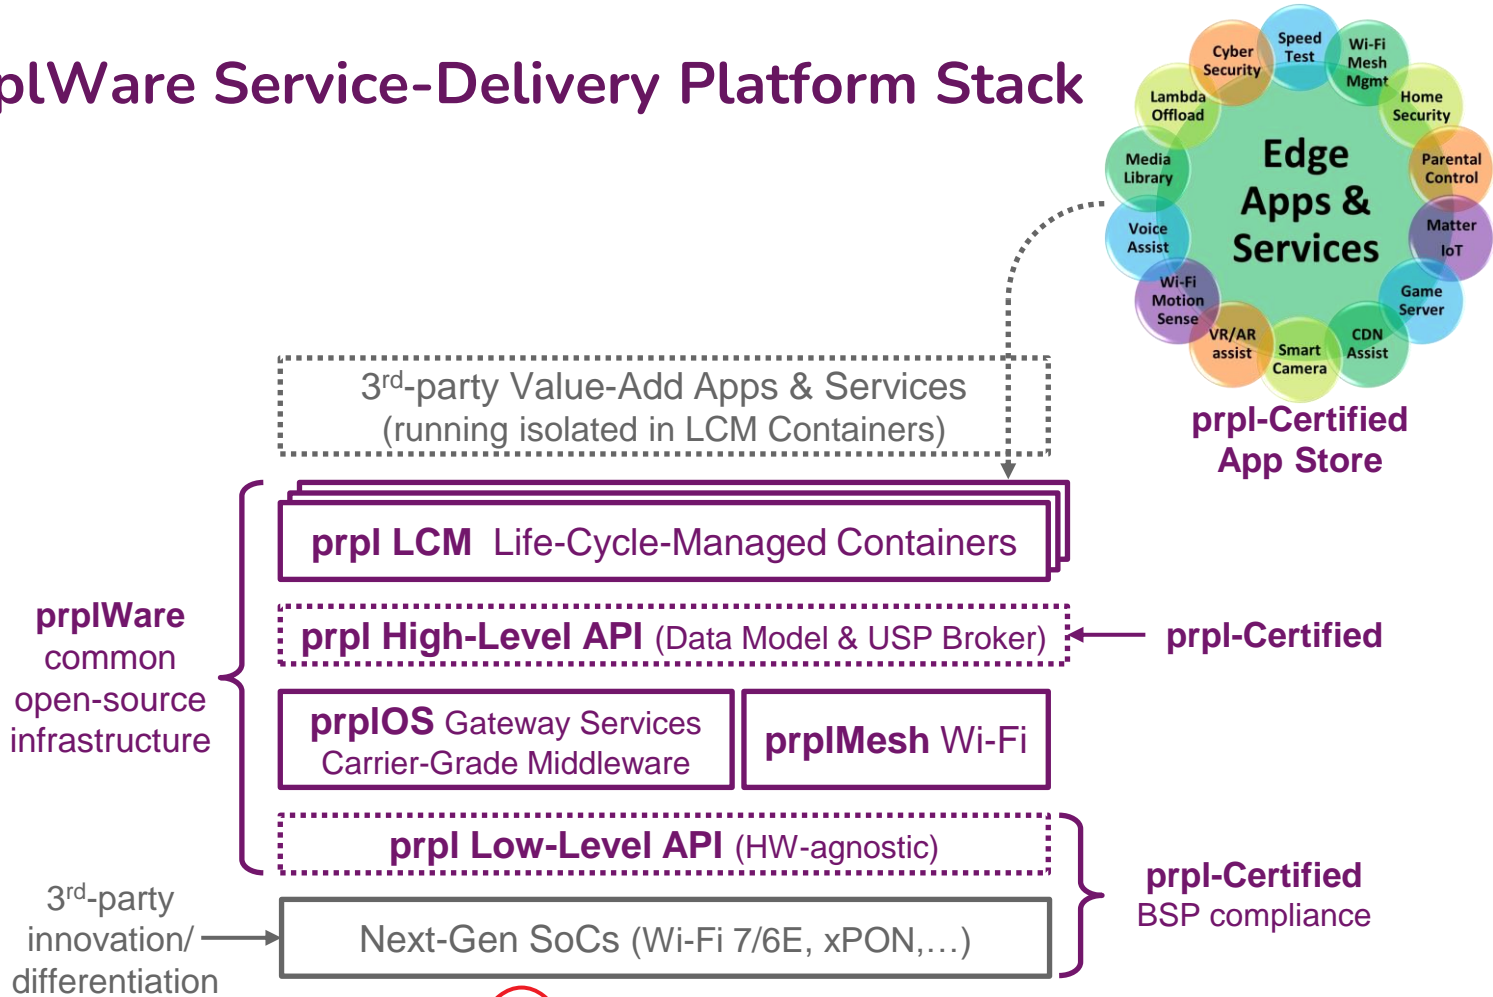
plWare Service-Delivery Platform Stack

Edge Apps & Services

Speed Test

Wi-Fi Mesh Mgmt

Home Security

Parental Control

Matter IoT

Game Server

CDN Assist

Smart Camera

VR/AR assist

Wi-Fi Motion Sense

Voice Assist

Media Library

Lambda Offload

Cyber Security

prpl-Certified App Store

3$^{rd}$-party Value-Add Apps & Services (running isolated in LCM Containers)

prpl LCM Life-Cycle-Managed Containers

prpl High-Level API (Data Model & USP Broker)

prpl-Certified

prplWare common open-source infrastructure

prplOS Gateway Services Carrier-Grade Middleware

prplMesh Wi-Fi

prpl Low-Level API (HW-agnostic)

prpl-Certified BSP compliance

3$^{rd}$-party innovation/ differentiation

Next-Gen SoCs (Wi-Fi 7/6E, xPON,…)